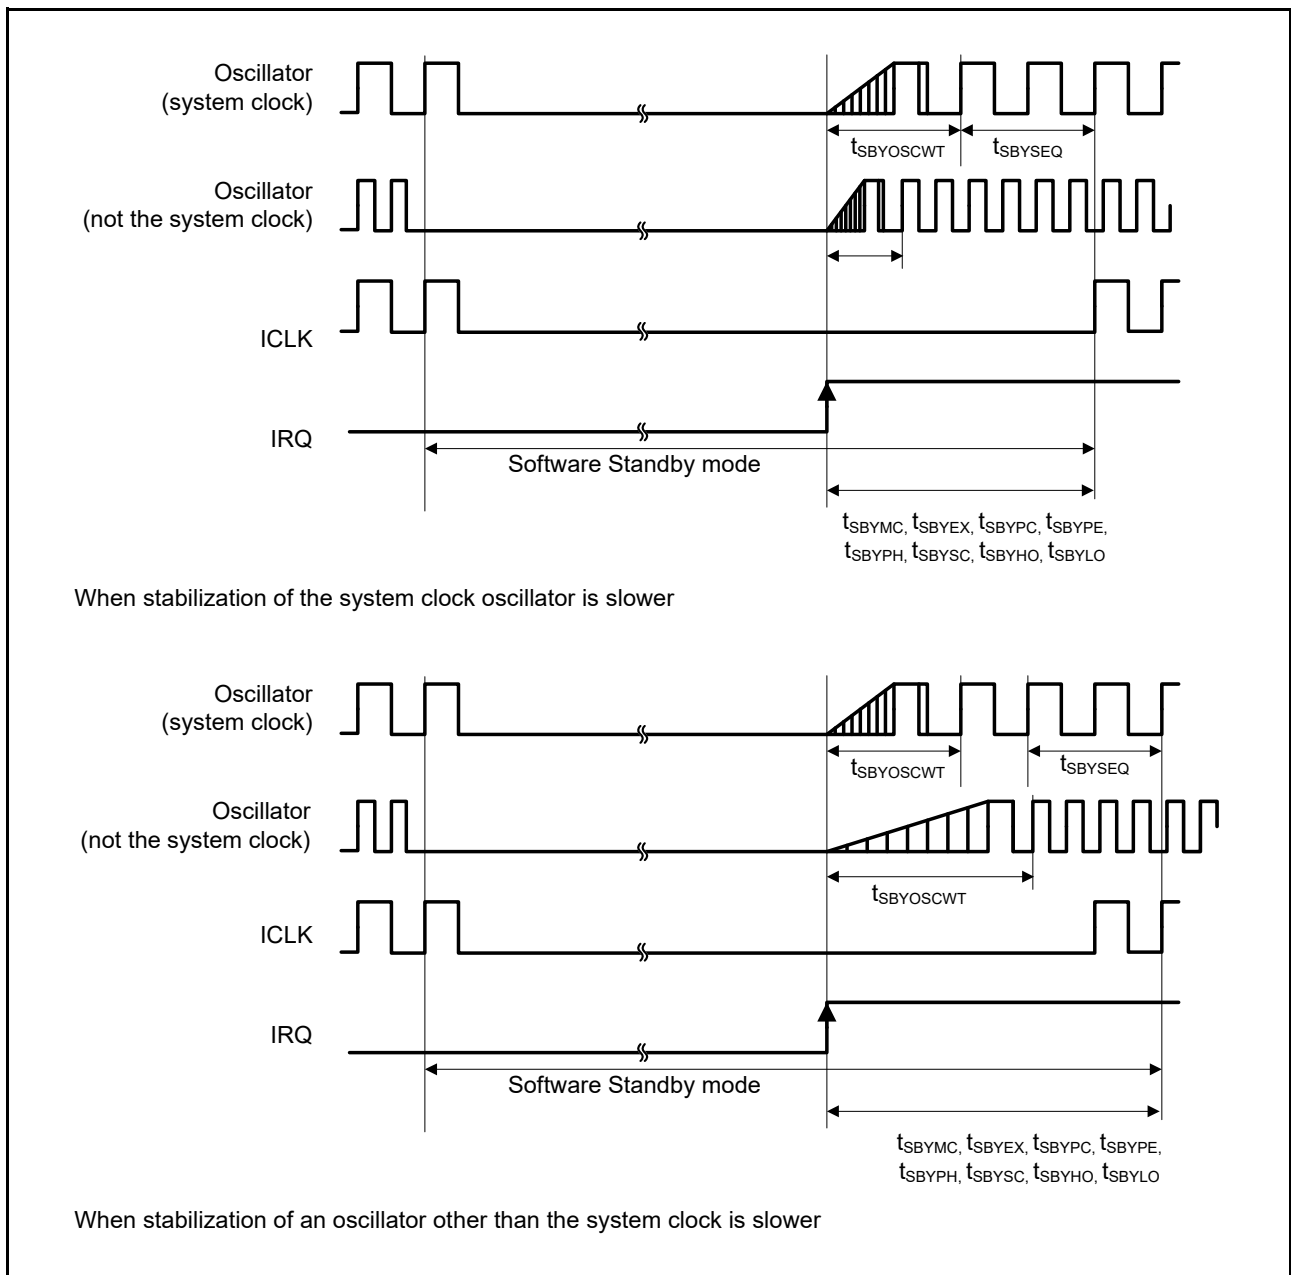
Oscillator
(system clock)

$t_{SBYOSCWT}$ $t_{SBYSEQ}$

Oscillator
(not the system clock)

ICLK

IRQ

Software Standby mode

$t_{SBYMC}$, $t_{SBYEX}$, $t_{SBYPC}$, $t_{SBYPE}$, $t_{SBYPH}$, $t_{SBYSC}$, $t_{SBYHO}$, $t_{SBYLO}$

When stabilization of the system clock oscillator is slower

Oscillator
(system clock)

$t_{SBYOSCWT}$ $t_{SBYSEQ}$

Oscillator
(not the system clock)

$t_{SBYOSCWT}$

ICLK

IRQ

Software Standby mode

$t_{SBYMC}$, $t_{SBYEX}$, $t_{SBYPC}$, $t_{SBYPE}$, $t_{SBYPH}$, $t_{SBYSC}$, $t_{SBYHO}$, $t_{SBYLO}$

When stabilization of an oscillator other than the system clock is slower